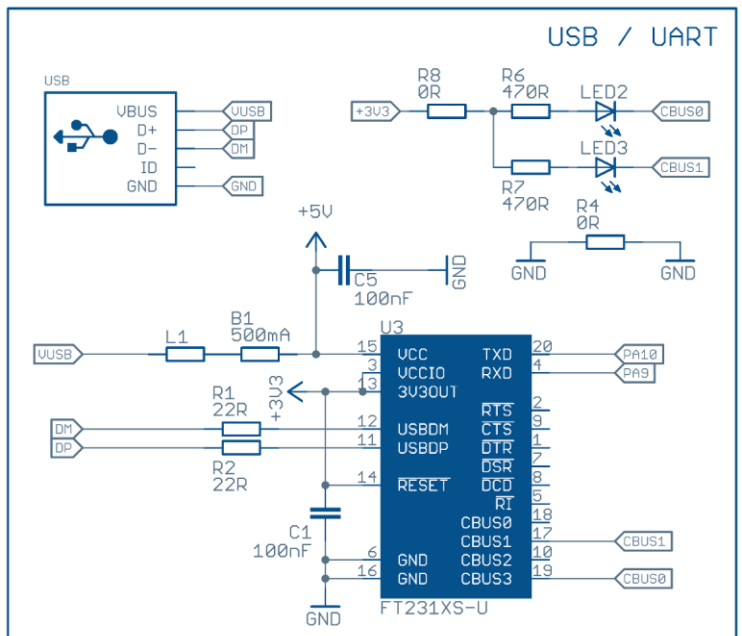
USB / UART

USB
VBUS
D+
D-
ID
GND
VUSB
DP
DM
GND

+3V3
R8
0R
R6
470R
LED2
CBUS0
LED3
CBUS1
R7
470R
R4
0R
GND
GND

+5V
C5
100nF
GND

VUSB
L1
B1
500mA
U3
15 VCC
3 VCCIO
13 3V3OUT
+3V3
R1
22R
DM
DP
12 USBDM
11 USBDP
R2
22R
14 $\overline{RESET}$
C1
100nF
6 GND
16 GND
GND

TXD 20
RXD 4
PA10
PA9
$\overline{RTS}$ 2
$\overline{CTS}$ 9
$\overline{DTR}$ 1
$\overline{DSR}$ 7
$\overline{DCD}$ 8
$\overline{RI}$ 5
CBUS0 18
CBUS1 17
CBUS2 10
CBUS3 19
CBUS1
CBUS0
FT231XS-U